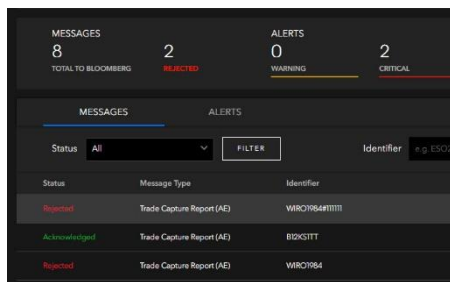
MESSAGES
8
TOTAL TO BLOOMBERG
2
REJECTED

ALERTS
0
WARNING
2
CRITICAL

MESSAGES
ALERTS

Status All
FILTER
Identifier e.g. ESO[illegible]

| Status | Message Type | Identifier |
|---|---|---|
| Rejected | Trade Capture Report (AE) | WIRO1984#111111 |
| Acknowledged | Trade Capture Report (AE) | B12KS1TT |
| Rejected | Trade Capture Report (AE) | WIRO1984 |